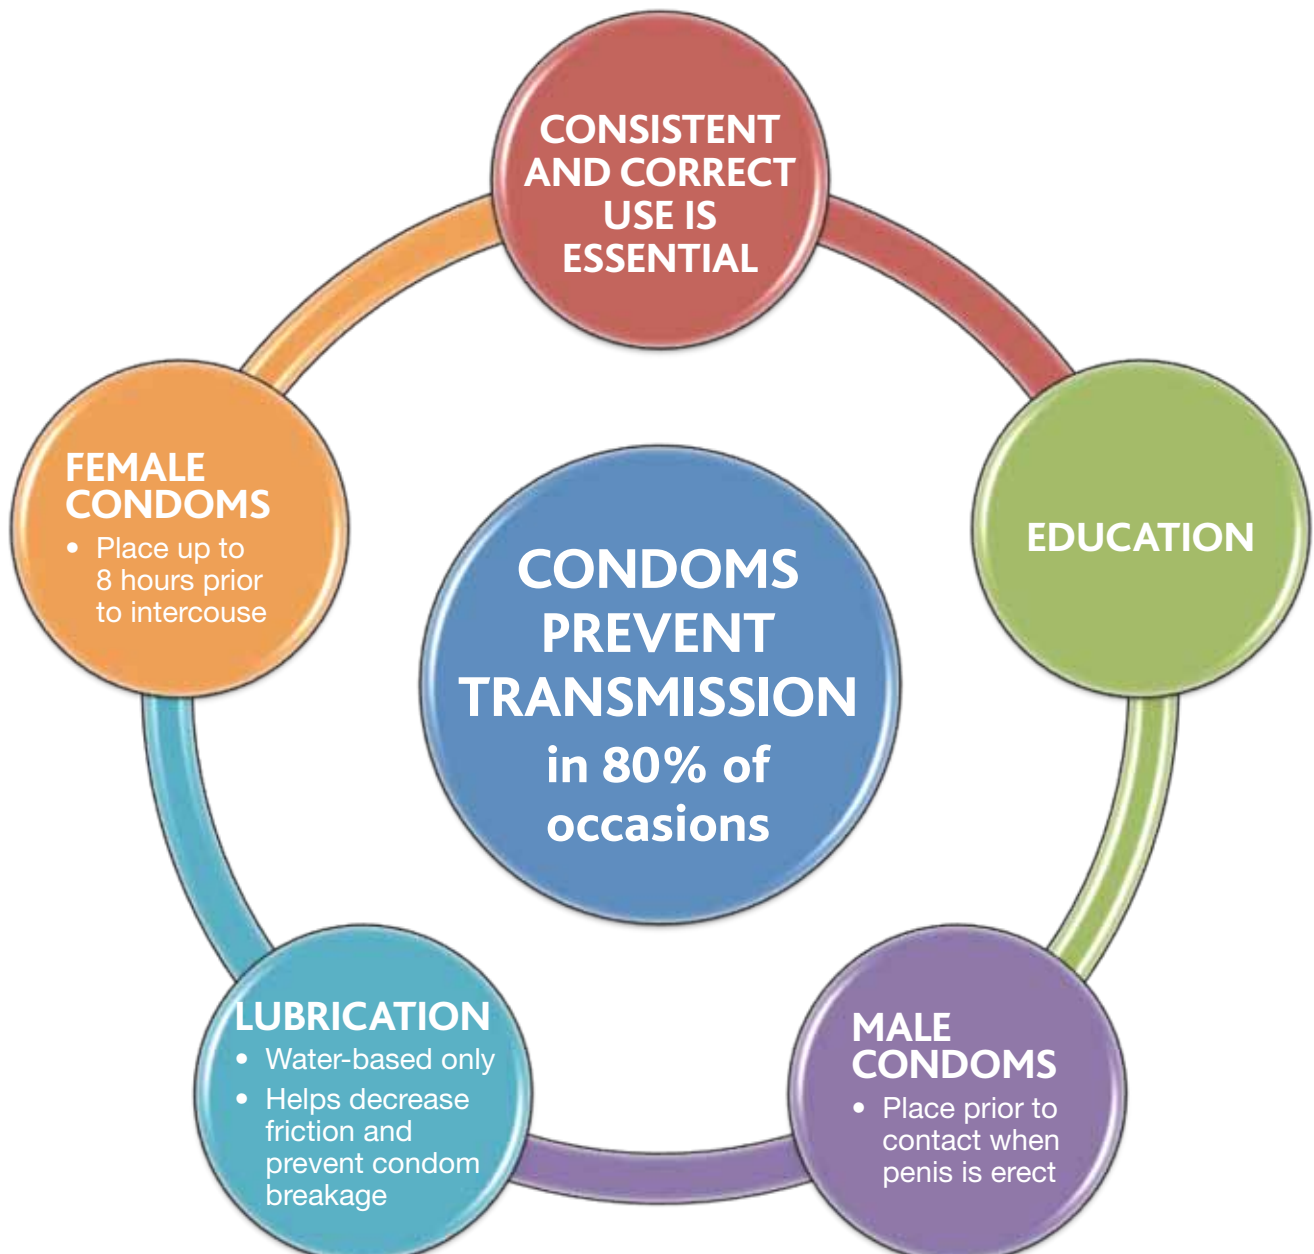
CONSISTENT AND CORRECT USE IS ESSENTIAL

EDUCATION

MALE CONDOMS
• Place prior to contact when penis is erect

LUBRICATION
• Water-based only
• Helps decrease friction and prevent condom breakage

FEMALE CONDOMS
• Place up to 8 hours prior to intercouse

CONDOMS PREVENT TRANSMISSION in 80% of occasions